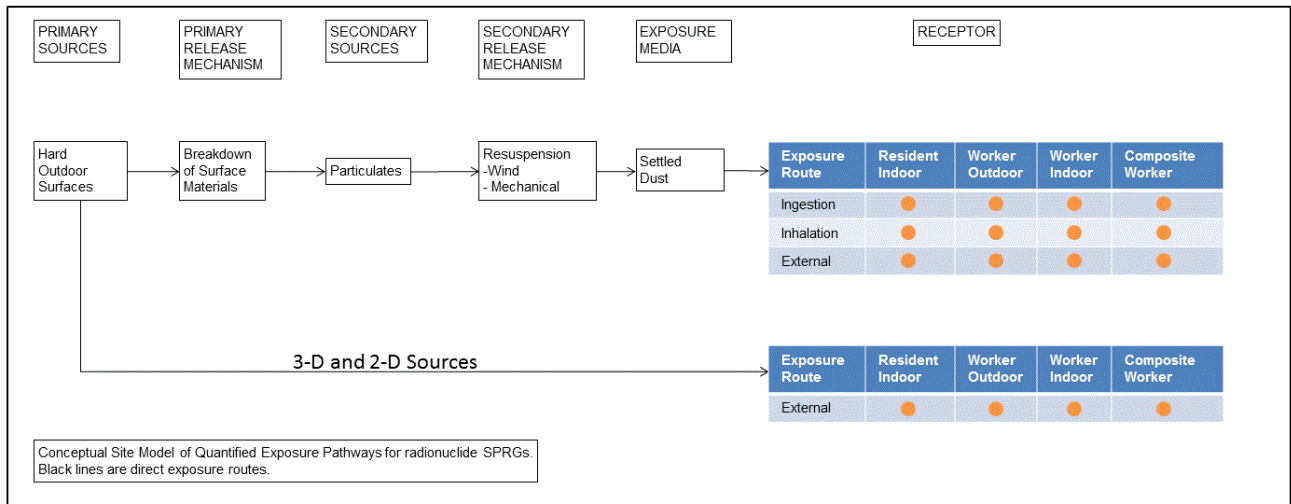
PRIMARY SOURCES

PRIMARY RELEASE MECHANISM

SECONDARY SOURCES

SECONDARY RELEASE MECHANISM

EXPOSURE MEDIA

RECEPTOR

Hard Outdoor Surfaces

Breakdown of Surface Materials

Particulates

Resuspension
-Wind
- Mechanical

Settled Dust

| Exposure Route | Resident Indoor | Worker Outdoor | Worker Indoor | Composite Worker |
|---|---|---|---|---|
| Ingestion | ● | ● | ● | ● |
| Inhalation | ● | ● | ● | ● |
| External | ● | ● | ● | ● |

3-D and 2-D Sources

| Exposure Route | Resident Indoor | Worker Outdoor | Worker Indoor | Composite Worker |
|---|---|---|---|---|
| External | ● | ● | ● | ● |

Conceptual Site Model of Quantified Exposure Pathways for radionuclide SPRGs.
Black lines are direct exposure routes.